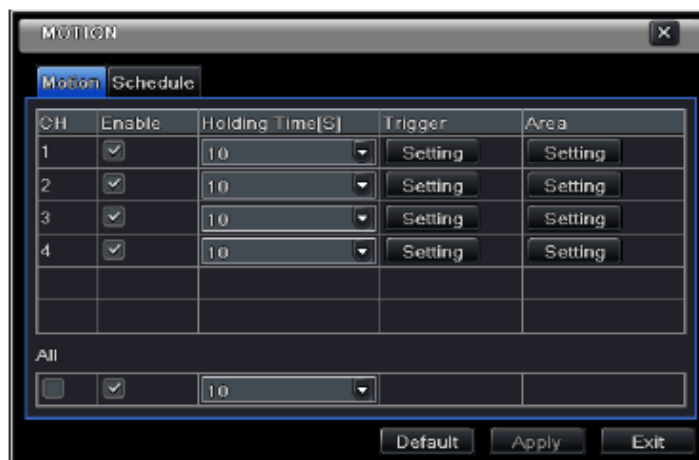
MOTION

Motion Schedule

| CH | Enable | Holding Time[S] | Trigger | Area |
|---|---|---|---|---|
| 1 | ☑ | 10 | Setting | Setting |
| 2 | ☑ | 10 | Setting | Setting |
| 3 | ☑ | 10 | Setting | Setting |
| 4 | ☑ | 10 | Setting | Setting |
| | | | | |
| | | | | |

All

| ☐ | ☑ | 10 | | |
|---|---|---|---|---|

Default Apply Exit